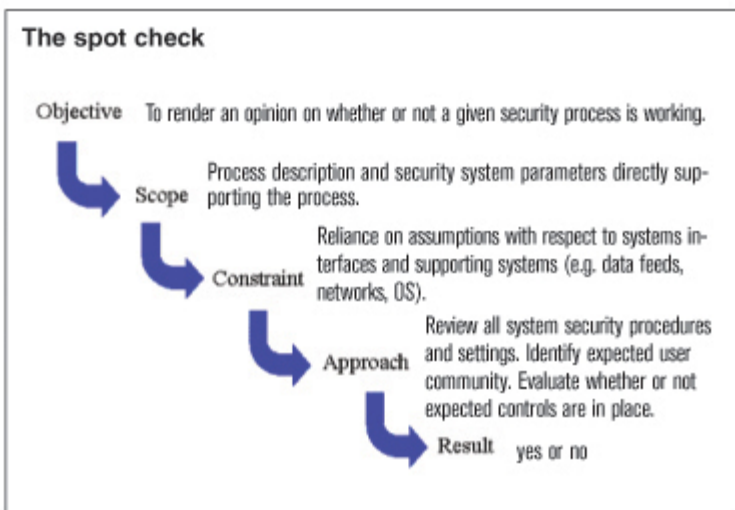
The spot check

Objective To render an opinion on whether or not a given security process is working.

Scope Process description and security system parameters directly supporting the process.

Constraint Reliance on assumptions with respect to systems interfaces and supporting systems (e.g. data feeds, networks, OS).

Approach Review all system security procedures and settings. Identify expected user community. Evaluate whether or not expected controls are in place.

Result yes or no